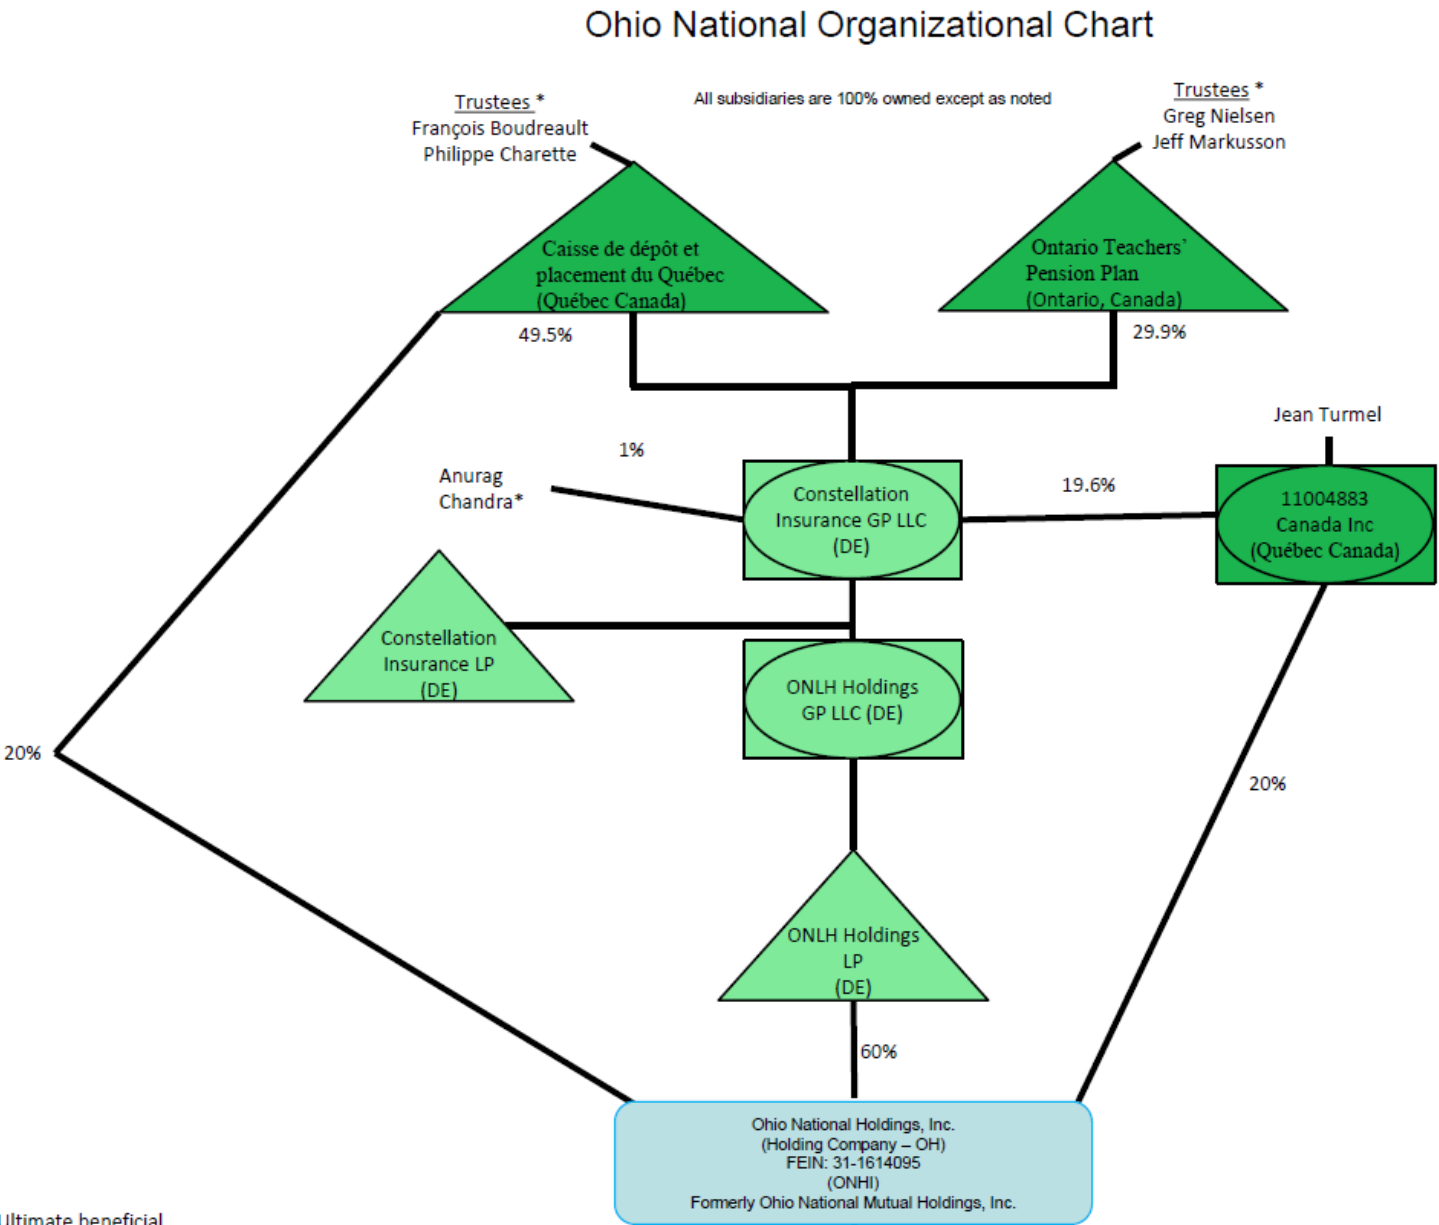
Ohio National Organizational Chart

Trustees *
François Boudreault
Philippe Charette

All subsidiaries are 100% owned except as noted

Trustees *
Greg Nielsen
Jeff Markusson

Caisse de dépôt et placement du Québec (Québec Canada)

Ontario Teachers' Pension Plan (Ontario, Canada)

49.5%

29.9%

Jean Turmel

1%

Anurag Chandra*

Constellation Insurance GP LLC (DE)

19.6%

11004883 Canada Inc (Québec Canada)

Constellation Insurance LP (DE)

ONLH Holdings GP LLC (DE)

20%

20%

ONLH Holdings LP (DE)

60%

Ohio National Holdings, Inc.
(Holding Company – OH)
FEIN: 31-1614095
(ONHI)
Formerly Ohio National Mutual Holdings, Inc.

Ultimate beneficial